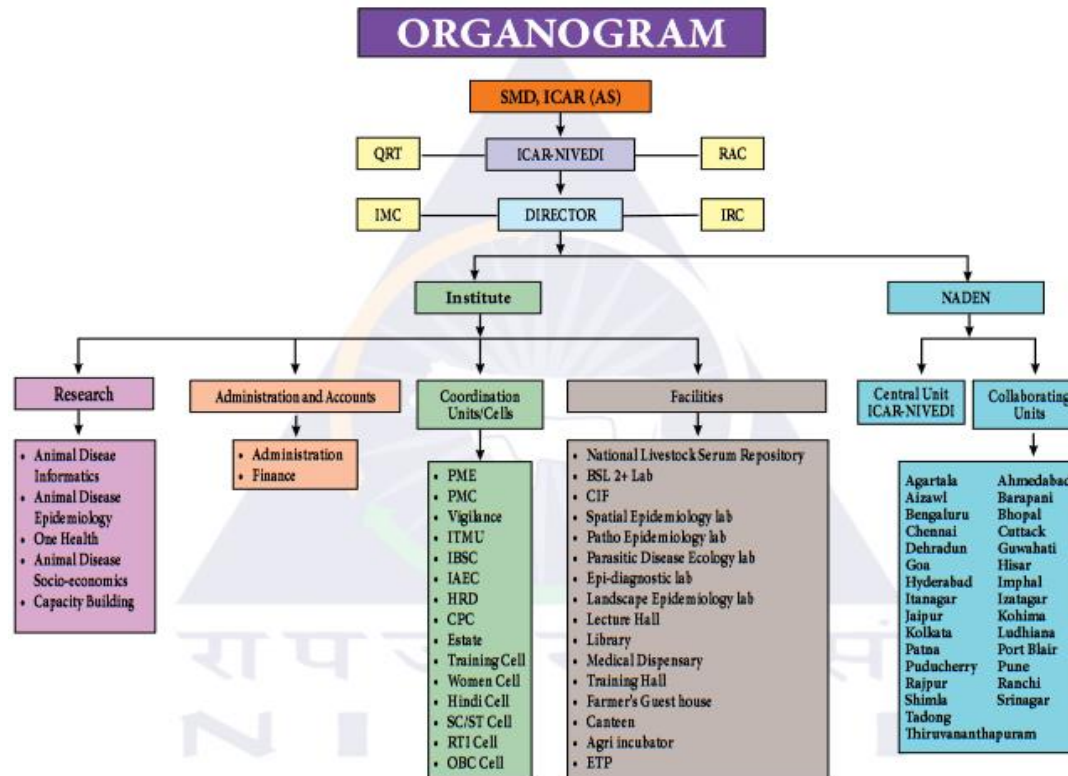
ORGANOGRAM

SMD, ICAR (AS)

QRT

ICAR-NIVEDI

RAC

IMC

DIRECTOR

IRC

Institute

NADEN

Research

- Animal Diseae Informatics
- Animal Disease Epidemiology
- One Health
- Animal Disease Socio-economics
- Capacity Building

Administration and Accounts

- Administration
- Finance

Coordination Units/Cells

- PME
- PMC
- Vigilance
- ITMU
- IBSC
- IAEC
- HRD
- CPC
- Estate
- Training Cell
- Women Cell
- Hindi Cell
- SC/ST Cell
- RTI Cell
- OBC Cell

Facilities

- National Livestock Serum Repository
- BSL 2+ Lab
- CIF
- Spatial Epidemiology lab
- Patho Epidemiology lab
- Parasitic Disease Ecology lab
- Epi-diagnostic lab
- Landscape Epidemiology lab
- Lecture Hall
- Library
- Medical Dispensary
- Training Hall
- Farmer's Guest house
- Canteen
- Agri incubator
- ETP

Central Unit ICAR-NIVEDI

Collaborating Units

Agartala, Aizawl, Bengaluru, Chennai, Dehradun, Goa, Hyderabad, Itanagar, Jaipur, Kolkata, Patna, Puducherry, Rajpur, Shimla, Tadong, Thiruvananthapuram

Ahmedabad, Barapani, Bhopal, Cuttack, Guwahati, Hisar, Imphal, Izatagar, Kohima, Ludhiana, Port Blair, Pune, Ranchi, Srinagar